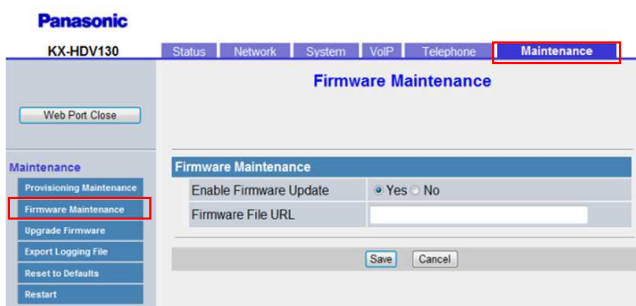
Panasonic

KX-HDV130

Status | Network | System | VoIP | Telephone | Maintenance

Firmware Maintenance

Web Port Close

Maintenance

Provisioning Maintenance

Firmware Maintenance

Upgrade Firmware

Export Logging File

Reset to Defaults

Restart

Firmware Maintenance

| | |
|---|---|
| Enable Firmware Update | Yes No |
| Firmware File URL | |

Save Cancel